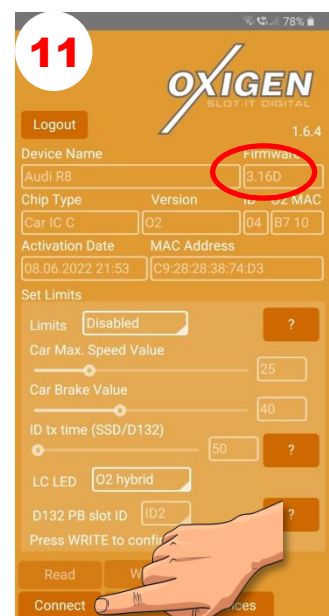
78%

11

OXIGEN
SLOT.IT DIGITAL

Logout

1.6.4

Device Name
Audi R8

Firmware
3.16D

Chip Type
Car IC C

Version
O2

ID
04

O2 MAC
B7 10

Activation Date
08.06.2022 21:53

MAC Address
C9:28:28:38:74:D3

Set Limits

Limits
Disabled

?

Car Max. Speed Value
25

Car Brake Value
40

ID tx time (SSD/D132)
50

?

LC LED
O2 hybrid

D132 PB slot ID
ID2

?

Press WRITE to confi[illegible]

Read

W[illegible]

Connect

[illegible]ces